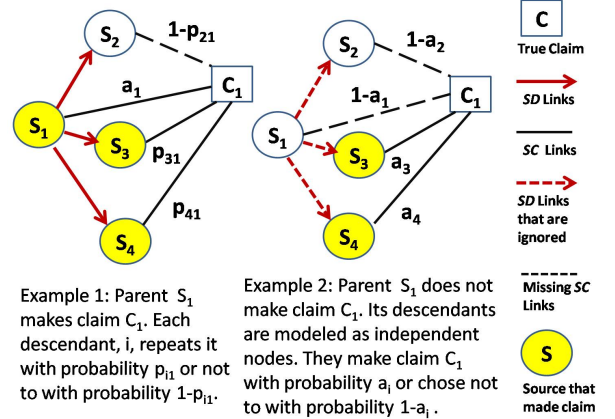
$S_2$

$1-p_{21}$

$a_1$

$C_1$

$S_1$

$S_3$

$p_{31}$

$p_{41}$

$S_4$

$S_2$

$1-a_2$

$1-a_1$

$C_1$

$S_1$

$S_3$

$a_3$

$a_4$

$S_4$

C

True Claim

*SD* Links

*SC* Links

*SD* Links that are ignored

Missing *SC* Links

S

Source that made claim

Example 1: Parent $S_1$ makes claim $C_1$. Each descendant, i, repeats it with probability $p_{i1}$ or not to with probability $1-p_{i1}$.

Example 2: Parent $S_1$ does not make claim $C_1$. Its descendants are modeled as independent nodes. They make claim $C_1$ with probability $a_i$ or chose not to with probability $1-a_i$ .